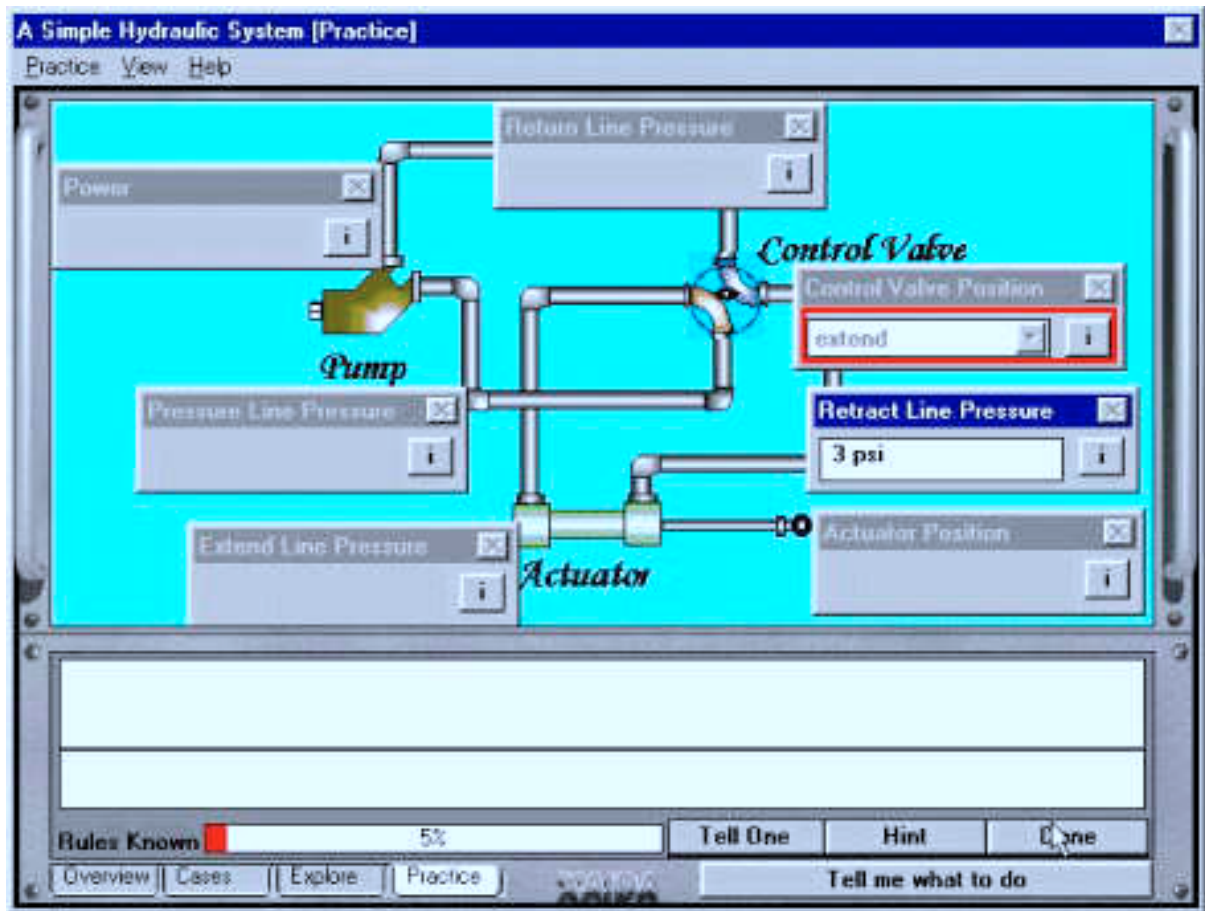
A Simple Hydraulic System [Practice]

Practice View Help

Return Line Pressure

i

Power

i

Control Valve

Control Valve Position

extend

i

Pump

Pressure Line Pressure

i

Retract Line Pressure

3 psi

i

Extend Line Pressure

i

Actuator

Actuator Position

i

Rules Known

5%

Tell One

Hint

Done

Overview

Cases

Explore

Practice

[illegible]

Tell me what to do